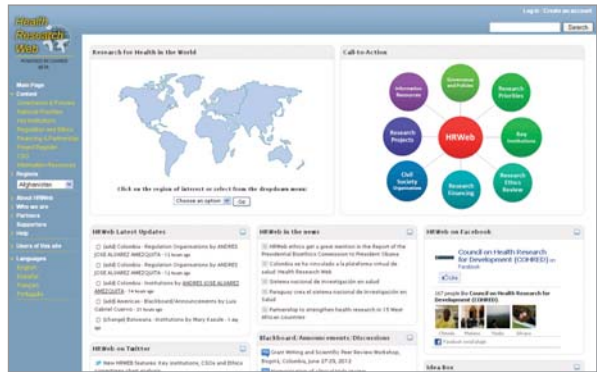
Health Research Web

POWERED BY COHRED BETA

Log in Create an account

Search

Main Page
Content
Governance & Policies
National Priorities
Key Institutions
Regulation and Ethics
Financing & Partnerships
Project Register
CSO
Information Resources
Regions
Afghanistan
About HRWeb
Who we are
Partners
Supporters
Help
Users of this site
Languages
English
Español
Français
Português

Research for Health in the World

Click on the region of interest or select from the dropdown menu:

Choose an option Go

Call-to-Action

Information Resources
Governance and Policies
Research Priorities
Key Institutions
Research Ethics Review
Research Financing
Civil Society Organisations
Research Projects
HRWeb

HRWeb Latest Updates

[edit] Colombia - Regulation Organisations by ANDRES JOSE ALVAREZ AMEZQUITA - 12 hours ago
[edit] Colombia - Regulation Organisations by ANDRES JOSE ALVAREZ AMEZQUITA - 12 hours ago
[edit] Colombia - Institutions by ANDRES JOSE ALVAREZ AMEZQUITA - 12 hours ago
[edit] Americas - Blackboard/Announcements by Luis Gabriel Cuervo - 22 hours ago
[change] Botswana - Institutions by Mary Kasule - 1 day ago

HRWeb in the news

HRWeb ethics get a great mention in the Report of the Presidential Bioethics Commission to President Obama
Colombia se ha vinculado a la plataforma virtual de salud: Health Research Web
Sistema nacional de investigación en salud
Paraguay crea el sistema nacional de investigación en Salud
Partnership to strengthen health research in 15 West African countries

HRWeb on Facebook

Council on Health Research for Development (COHRED) on Facebook

Like

167 people like Council on Health Research for Development (COHRED).

Facebook social plugin

HRWeb on Twitter

New HRWEB features: Key institutions, CSOs and Ethics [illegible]

Blackboard/Announcements/Discussions

Grant Writing and Scientific Peer Review Workshop, Bogotá, Colombia, June 27-29, 2012

Idea Box